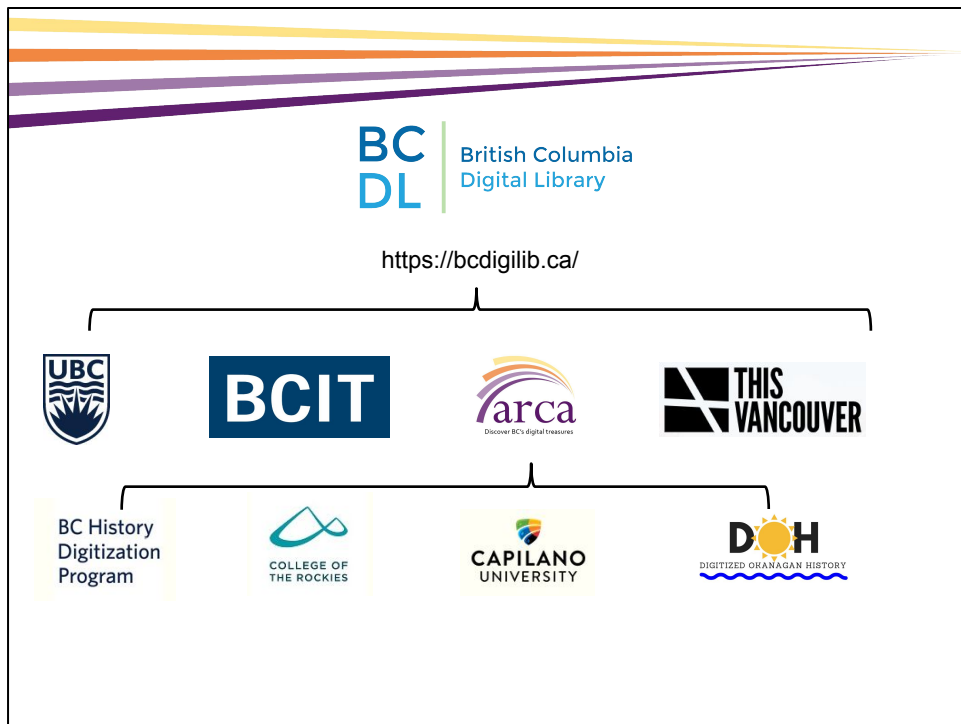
BC DL British Columbia Digital Library

https://bcdigilib.ca/

UBC

BCIT

arca
Discover BC's digital treasures

THIS VANCOUVER

BC History Digitization Program

COLLEGE OF THE ROCKIES

CAPILANO UNIVERSITY

DOH
DIGITIZED OKANAGAN HISTORY